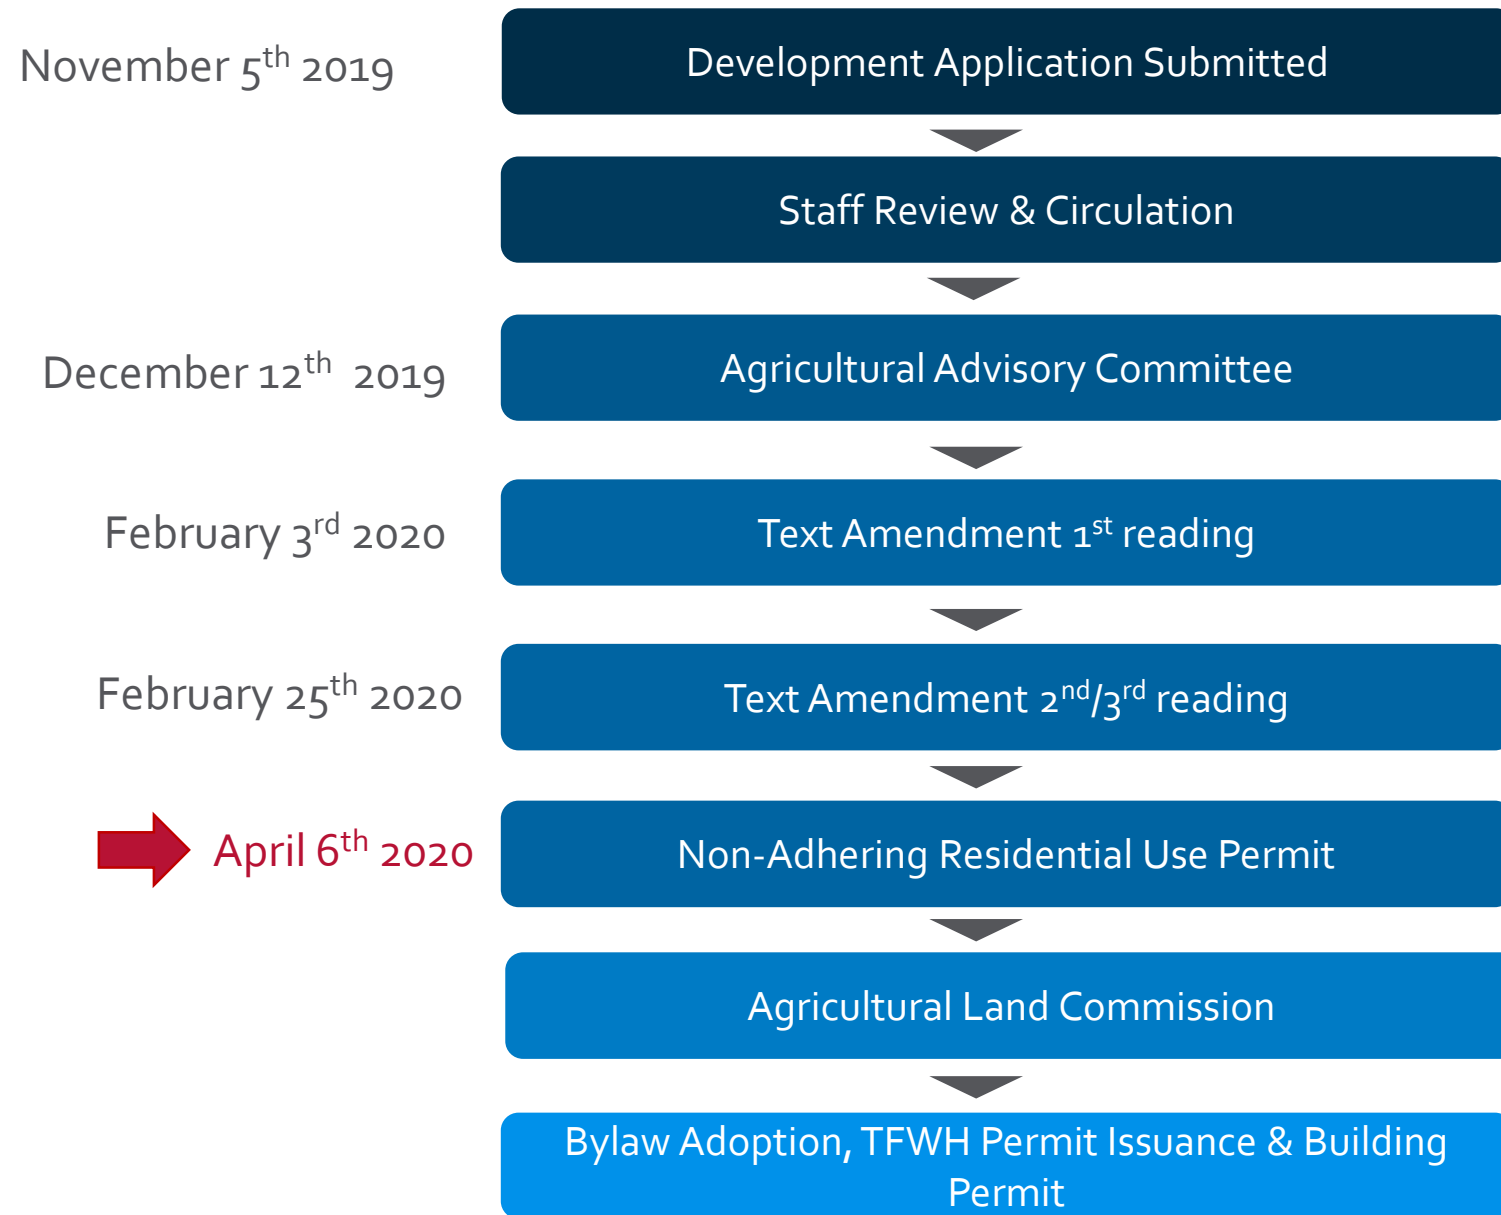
November 5$^{th}$ 2019

Development Application Submitted

Staff Review & Circulation

December 12$^{th}$ 2019

Agricultural Advisory Committee

February 3$^{rd}$ 2020

Text Amendment 1$^{st}$ reading

February 25$^{th}$ 2020

Text Amendment 2$^{nd}$/3$^{rd}$ reading

April 6$^{th}$ 2020

Non-Adhering Residential Use Permit

Agricultural Land Commission

Bylaw Adoption, TFWH Permit Issuance & Building Permit